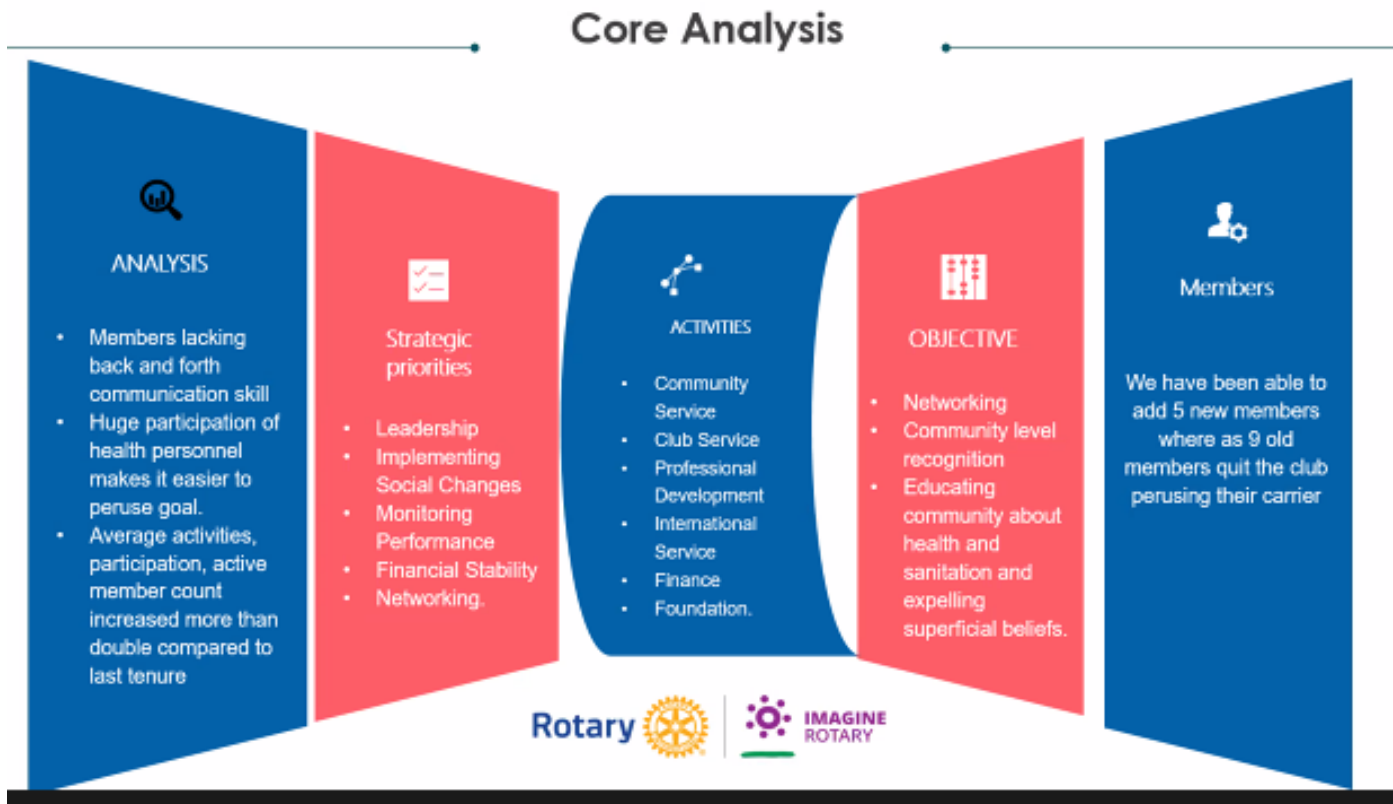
Core Analysis

ANALYSIS

- Members lacking back and forth communication skill
- Huge participation of health personnel makes it easier to peruse goal.
- Average activities, participation, active member count increased more than double compared to last tenure

Strategic priorities

- Leadership
- Implementing Social Changes
- Monitoring Performance
- Financial Stability
- Networking.

ACTIVITIES

- Community Service
- Club Service
- Professional Development
- International Service
- Finance
- Foundation.

OBJECTIVE

- Networking
- Community level recognition
- Educating community about health and sanitation and expelling superficial beliefs.

Members

We have been able to add 5 new members where as 9 old members quit the club perusing their carrier

Rotary

IMAGINE ROTARY